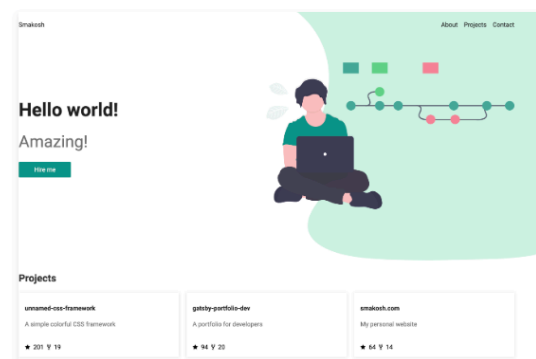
Smakosh

About Projects Contact

Hello world!

Amazing!

Hire me

Projects

unnamed-css-framework

A simple colorful CSS framework

★ 201 ⑂ 19

gatsby-portfolio-dev

A portfolio for developers

★ 94 ⑂ 20

smakosh.com

My personal website

★ 64 ⑂ 14